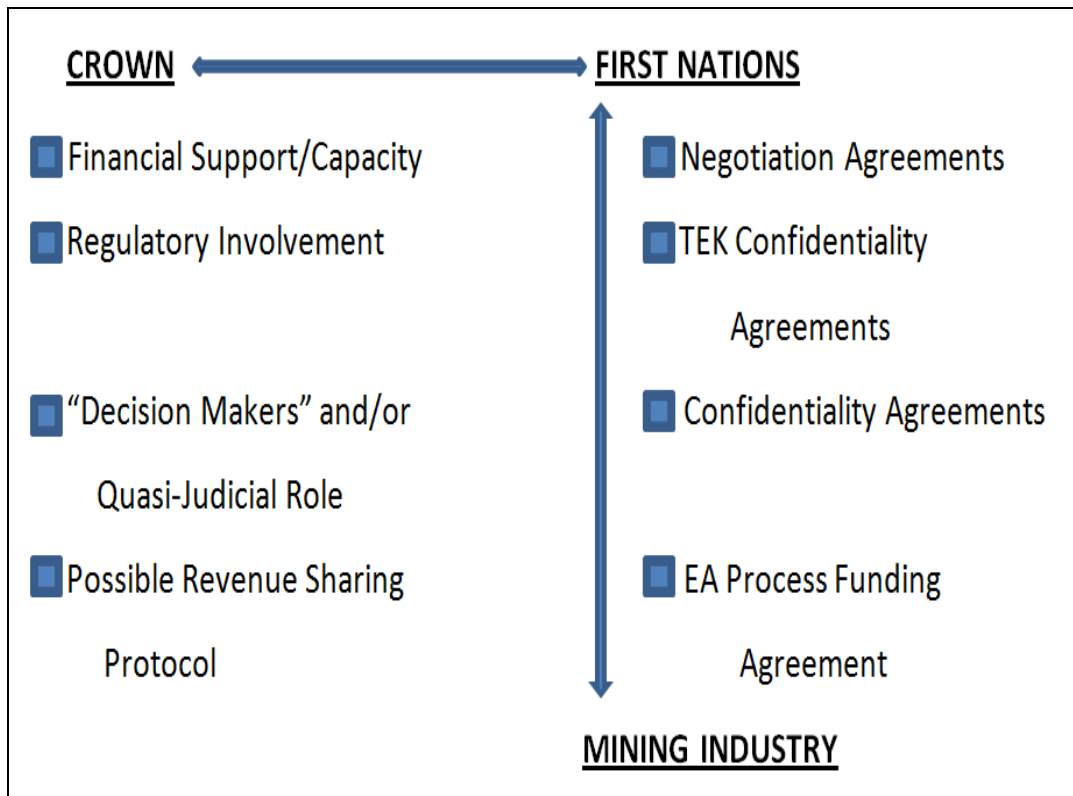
CROWN

FIRST NATIONS

Financial Support/Capacity

Regulatory Involvement

"Decision Makers" and/or Quasi-Judicial Role

Possible Revenue Sharing Protocol

Negotiation Agreements

TEK Confidentiality Agreements

Confidentiality Agreements

EA Process Funding Agreement

MINING INDUSTRY